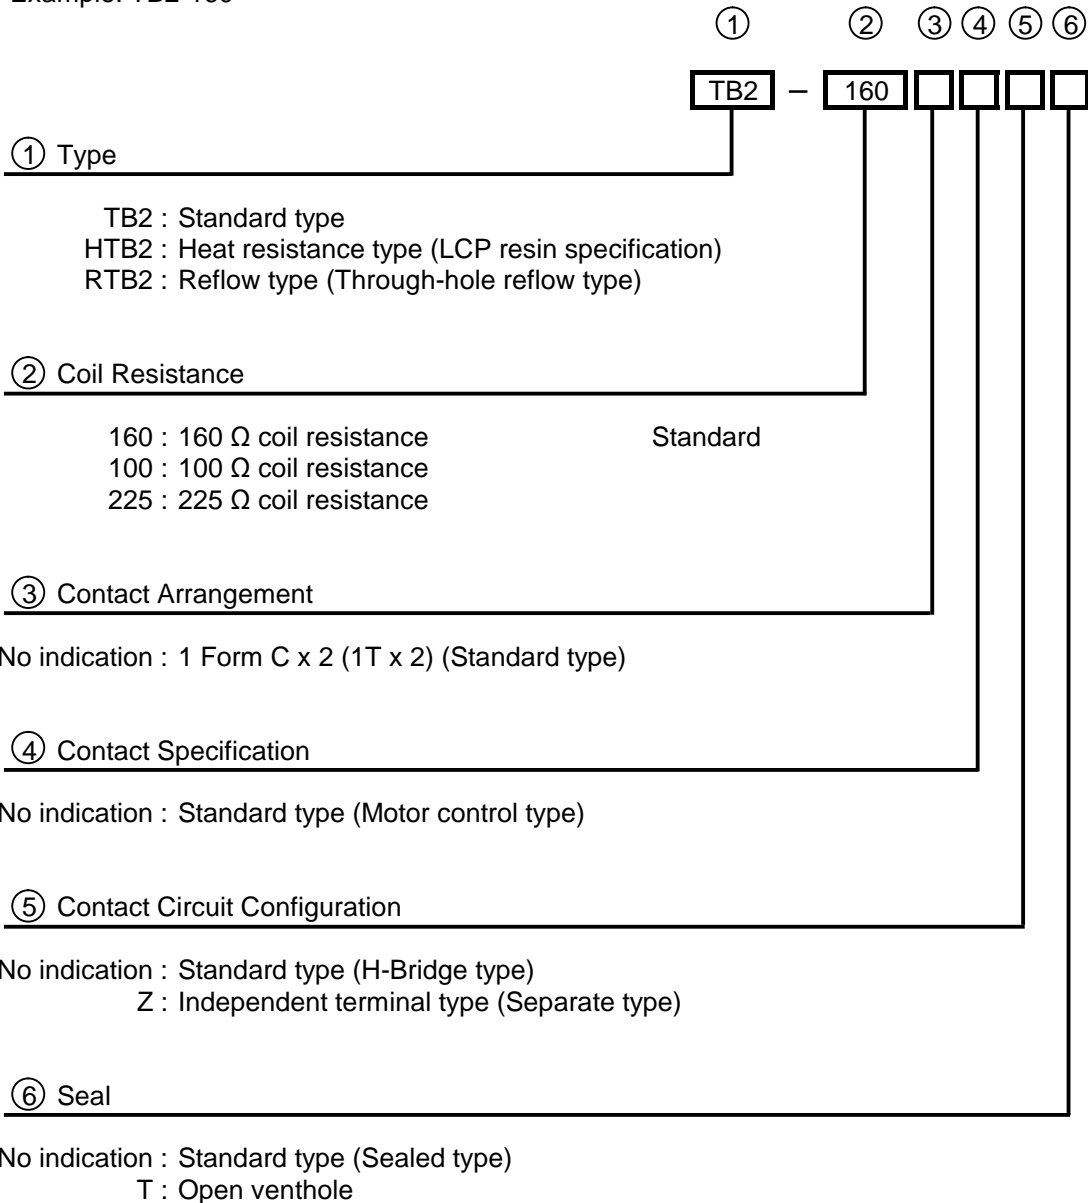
Example: TB2-160

① ② ③ ④ ⑤ ⑥

TB2 – 160

① Type

TB2 : Standard type
HTB2 : Heat resistance type (LCP resin specification)
RTB2 : Reflow type (Through-hole reflow type)

② Coil Resistance

160 : 160 Ω coil resistance Standard
100 : 100 Ω coil resistance
225 : 225 Ω coil resistance

③ Contact Arrangement

No indication : 1 Form C x 2 (1T x 2) (Standard type)

④ Contact Specification

No indication : Standard type (Motor control type)

⑤ Contact Circuit Configuration

No indication : Standard type (H-Bridge type)
Z : Independent terminal type (Separate type)

⑥ Seal

No indication : Standard type (Sealed type)
T : Open venthole